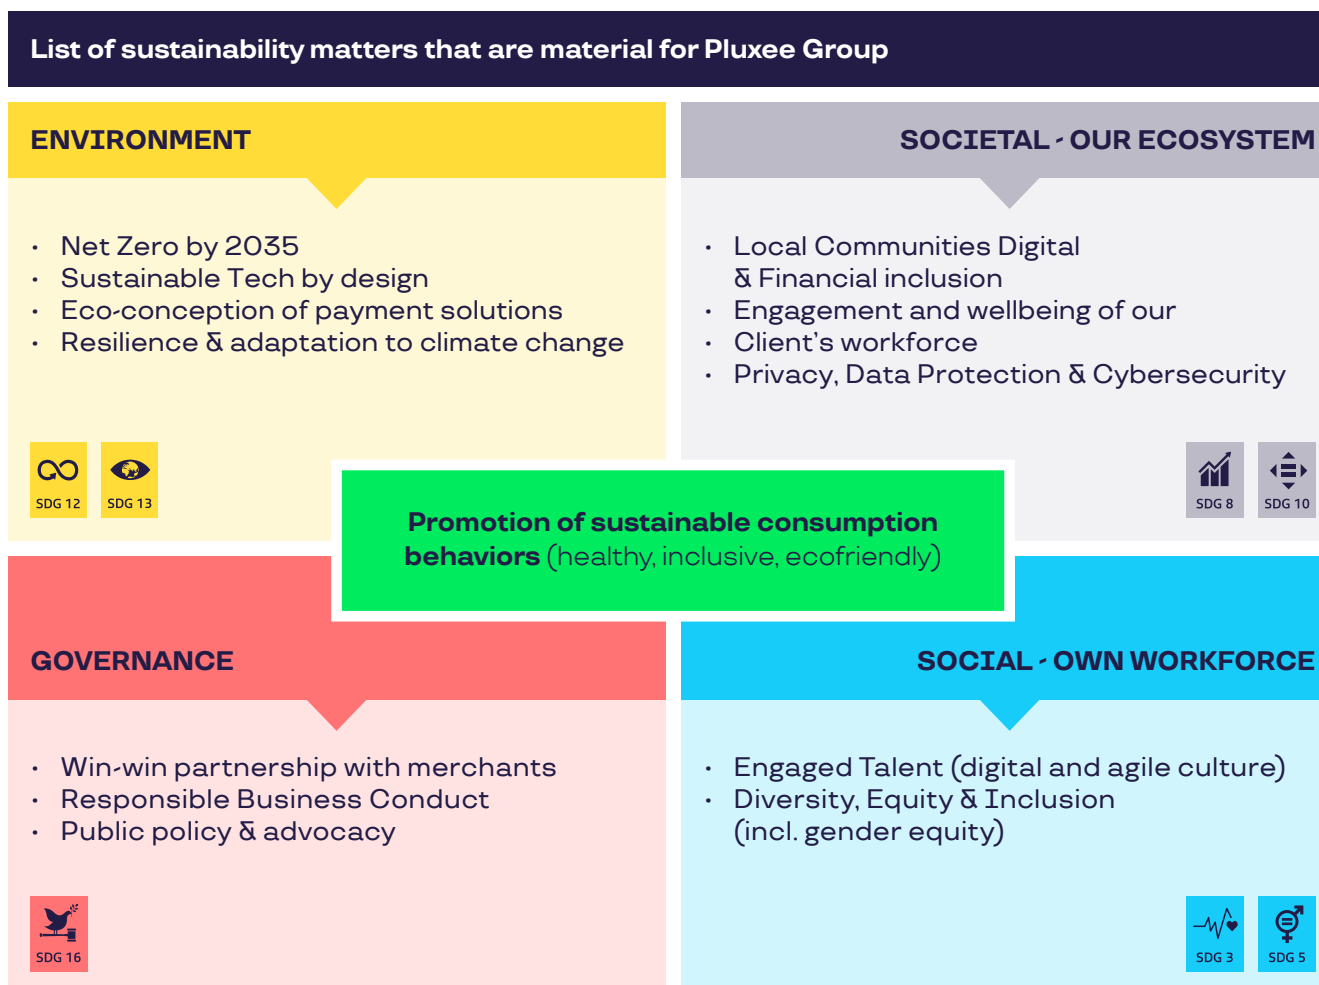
List of sustainability matters that are material for Pluxee Group

ENVIRONMENT

- Net Zero by 2035
- Sustainable Tech by design
- Eco-conception of payment solutions
- Resilience & adaptation to climate change

SDG 12 SDG 13

SOCIETAL - OUR ECOSYSTEM

- Local Communities Digital & Financial inclusion
- Engagement and wellbeing of our
- Client's workforce
- Privacy, Data Protection & Cybersecurity

SDG 8 SDG 10

**Promotion of sustainable consumption behaviors** (healthy, inclusive, ecofriendly)

GOVERNANCE

- Win-win partnership with merchants
- Responsible Business Conduct
- Public policy & advocacy

SDG 16

SOCIAL - OWN WORKFORCE

- Engaged Talent (digital and agile culture)
- Diversity, Equity & Inclusion (incl. gender equity)

SDG 3 SDG 5